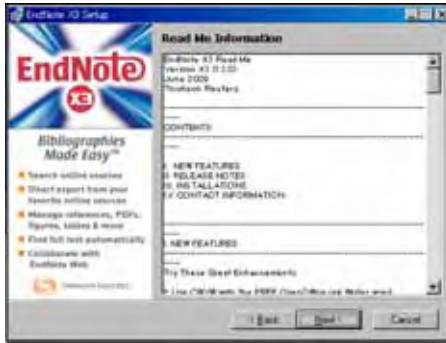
EndNote X3 Setup

EndNote X3

Bibliographies Made Easy™

Search online sources

Direct export from your favorite online sources

Manage references, PDFs, figures, tables & more

Find full text automatically

Collaborate with EndNote Web

Read Me Information

EndNote X3 Read Me
Version X3 (13.0)
June 2009
Thomson Reuters

CONTENTS

I. NEW FEATURES
II. RELEASE NOTES
III. INSTALLATIONS
IV. CONTACT INFORMATION

I. NEW FEATURES

Try These Great Enhancements

* Use CWYW with the FREE OpenOffice.org Writer and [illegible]

< Back

Next >

Cancel